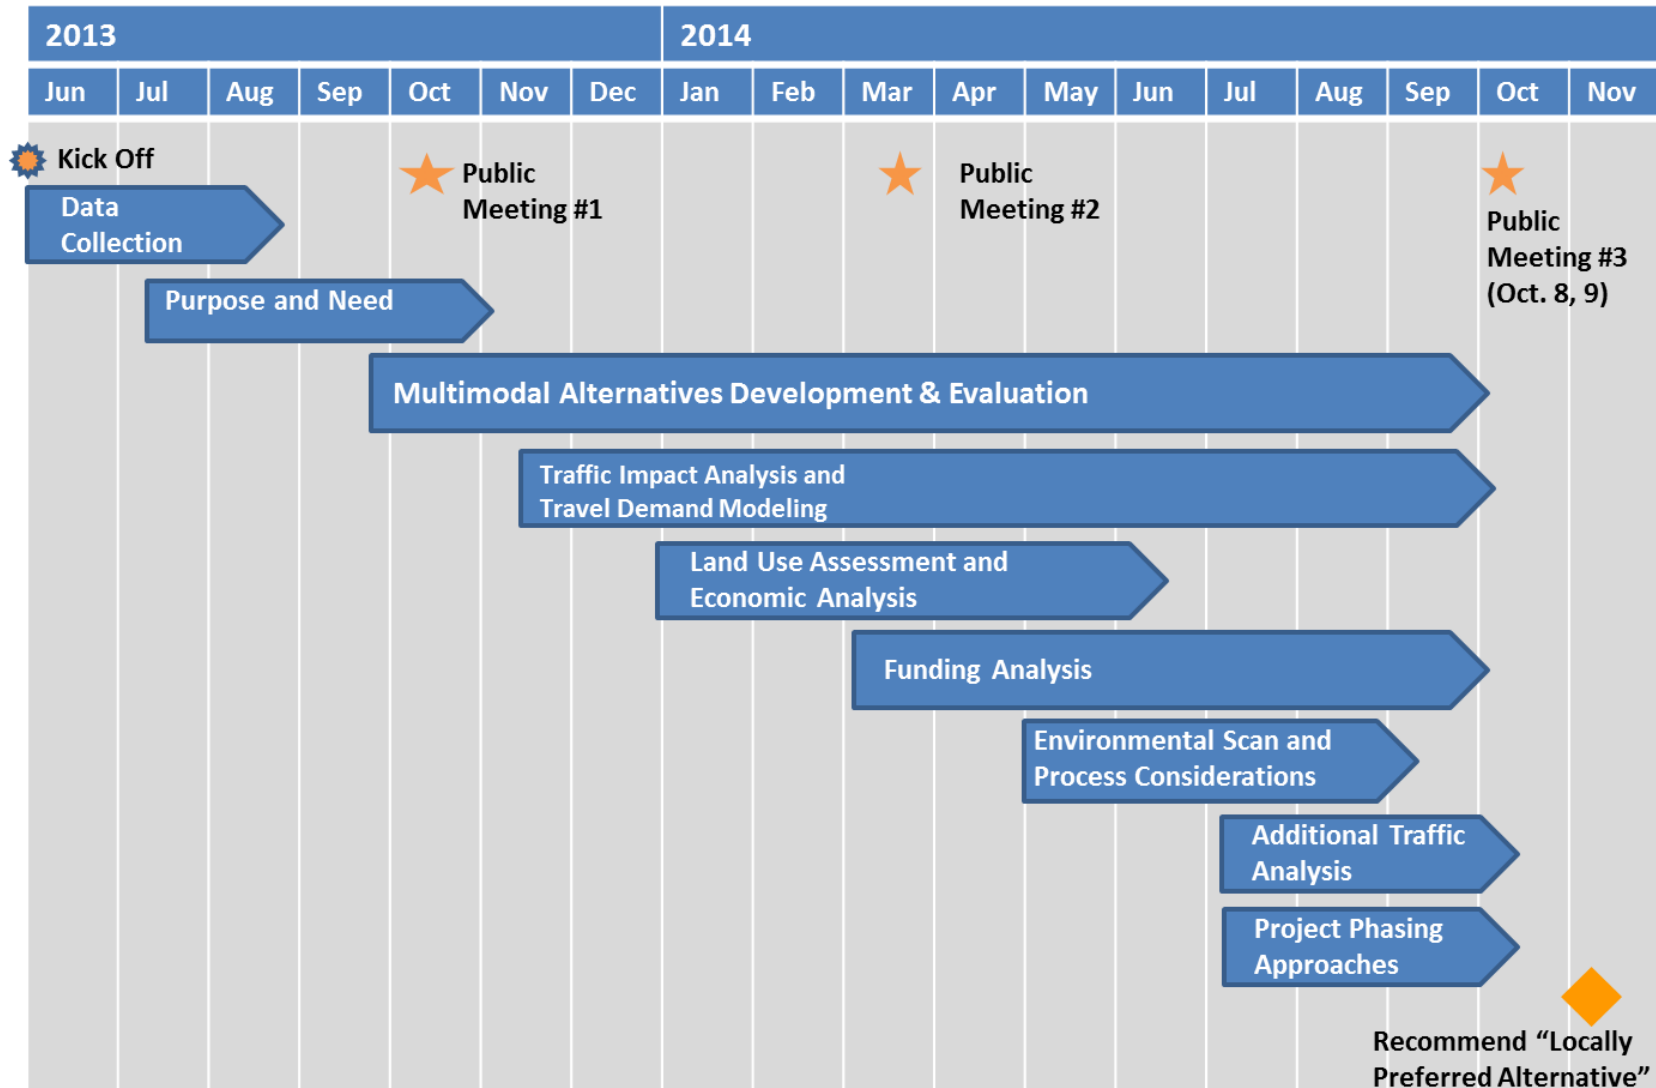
2013

2014

Jun
Jul
Aug
Sep
Oct
Nov
Dec
Jan
Feb
Mar
Apr
May
Jun
Jul
Aug
Sep
Oct
Nov

Kick Off

Public Meeting #1

Public Meeting #2

Public Meeting #3 (Oct. 8, 9)

Data Collection

Purpose and Need

Multimodal Alternatives Development & Evaluation

Traffic Impact Analysis and Travel Demand Modeling

Land Use Assessment and Economic Analysis

Funding Analysis

Environmental Scan and Process Considerations

Additional Traffic Analysis

Project Phasing Approaches

Recommend “Locally Preferred Alternative”